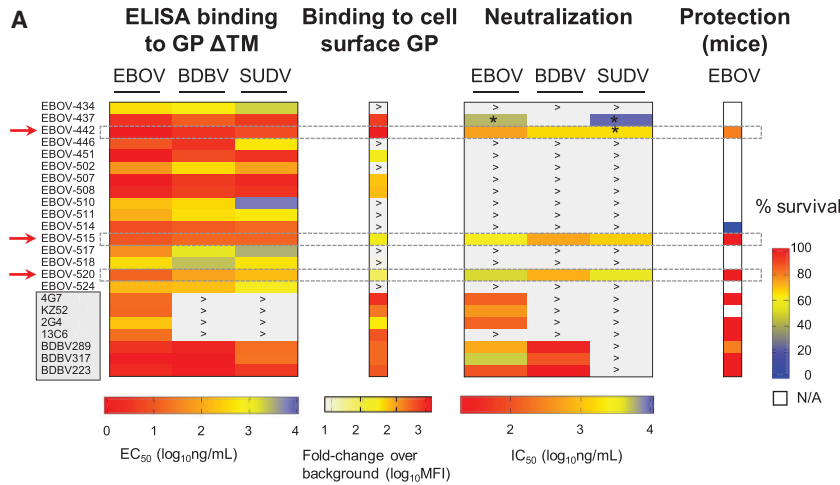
A

ELISA binding to GP ΔTM

Binding to cell surface GP

Neutralization

Protection (mice)

EBOV BDBV SUDV

EBOV BDBV SUDV

EBOV

EBOV-434
EBOV-437
EBOV-442
EBOV-446
EBOV-451
EBOV-502
EBOV-507
EBOV-508
EBOV-510
EBOV-511
EBOV-514
EBOV-515
EBOV-517
EBOV-518
EBOV-520
EBOV-524
4G7
KZ52
2G4
13C6
BDBV289
BDBV317
BDBV223

> > > > > > > > > > > > > > > > > > > > > > > > > > > > > > > > > > > > > > > > > > > > > > > > > > > > > > > > > > > > > > > > >

* * *

% survival

100
80
60
40
20
0

N/A

0 1 2 3 4

EC$_{50}$ (log$_{10}$ng/mL)

0 1 2 2 3

Fold-change over background (log$_{10}$MFI)

2 3 4

IC$_{50}$ (log$_{10}$ng/mL)